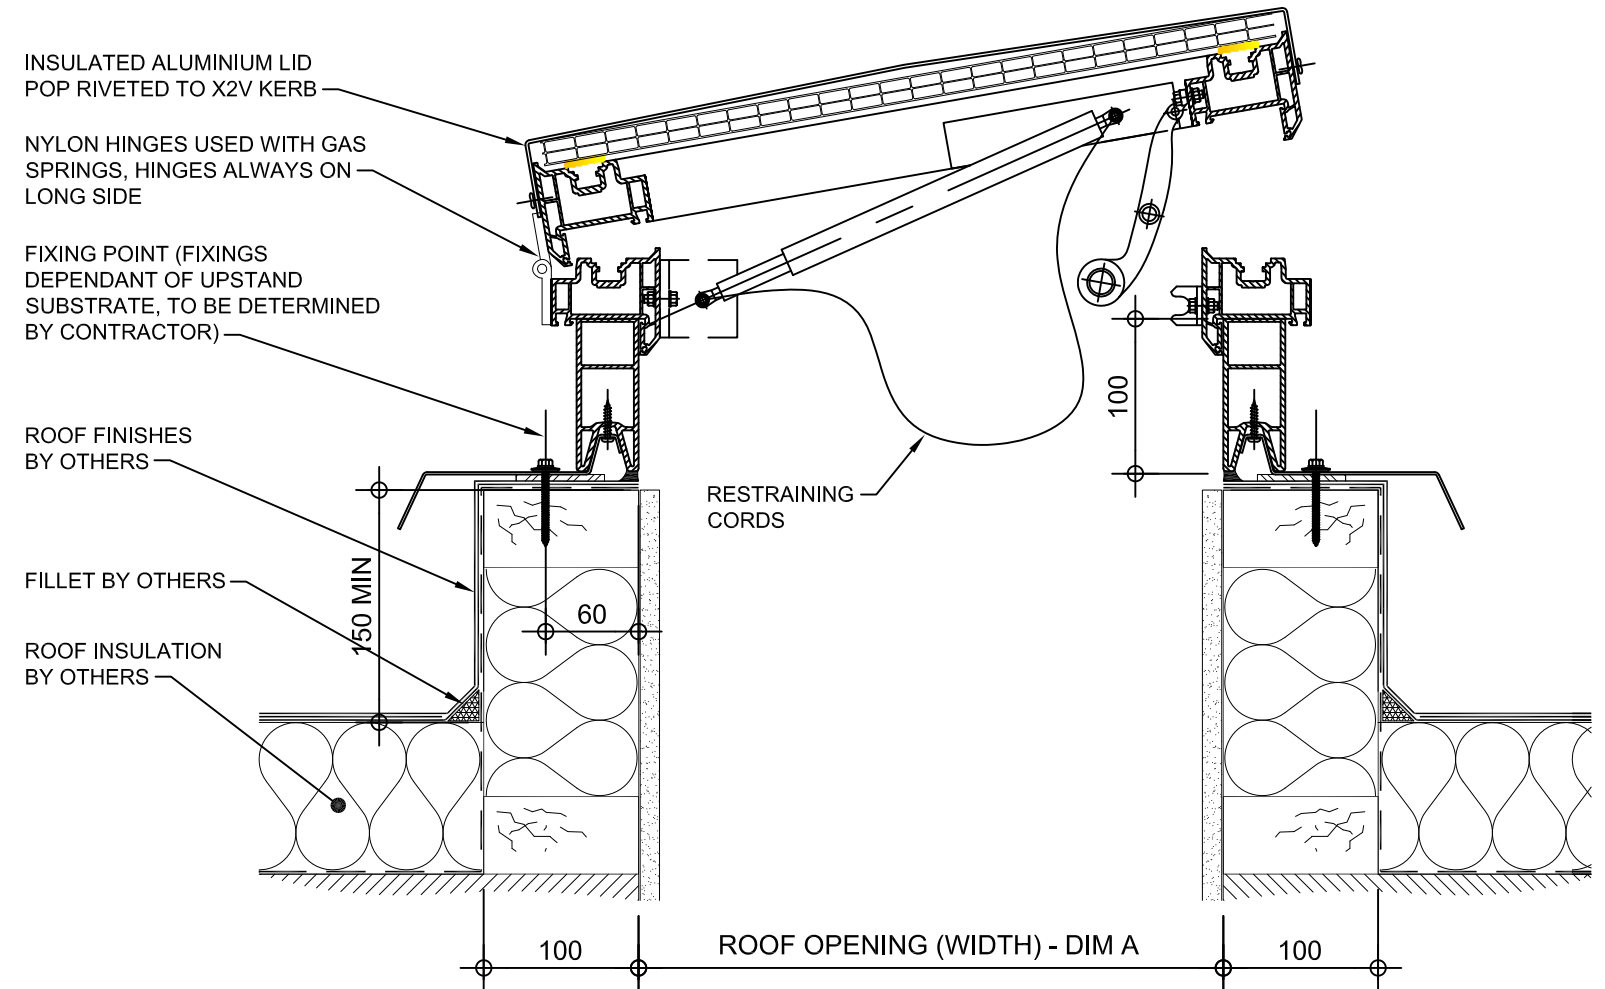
INSULATED ALUMINIUM LID POP RIVETED TO X2V KERB

NYLON HINGES USED WITH GAS SPRINGS, HINGES ALWAYS ON LONG SIDE

FIXING POINT (FIXINGS DEPENDANT OF UPSTAND SUBSTRATE, TO BE DETERMINED BY CONTRACTOR)

ROOF FINISHES BY OTHERS

FILLET BY OTHERS

ROOF INSULATION BY OTHERS

RESTRAINING CORDS

100

150 MIN

60

100

ROOF OPENING (WIDTH) - DIM A

100